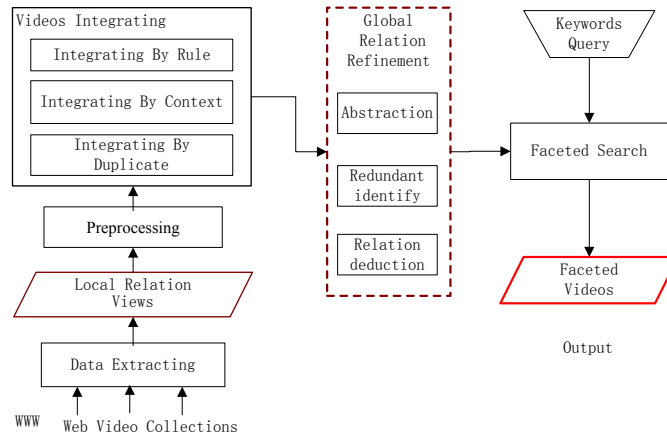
Videos Integrating

Integrating By Rule

Integrating By Context

Integrating By Duplicate

Preprocessing

Local Relation Views

Data Extracting

WWW

Web Video Collections

Global Relation Refinement

Abstraction

Redundant identify

Relation deduction

Keywords Query

Faceted Search

Faceted Videos

Output